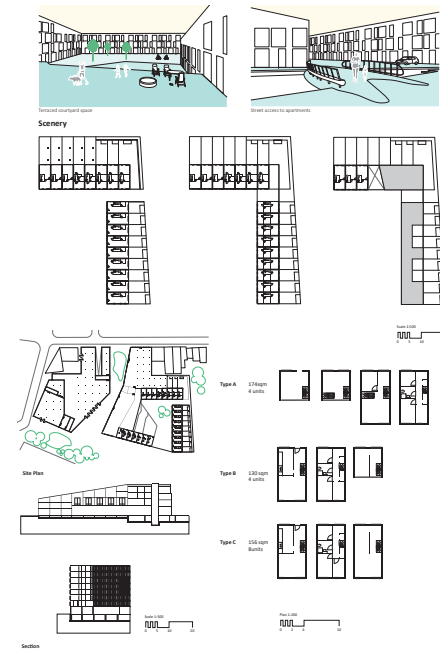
Terraced courtyard space

Street access to apartments

Scenery

Scale 1:500
0 5 10

Site Plan

Type A 174sqm 4 units

Type B 130 sqm 4 units

Type C 156 sqm 8units

Scale 1:500
0 5 10 20

Plan 1:200
0 2 4 10

Section